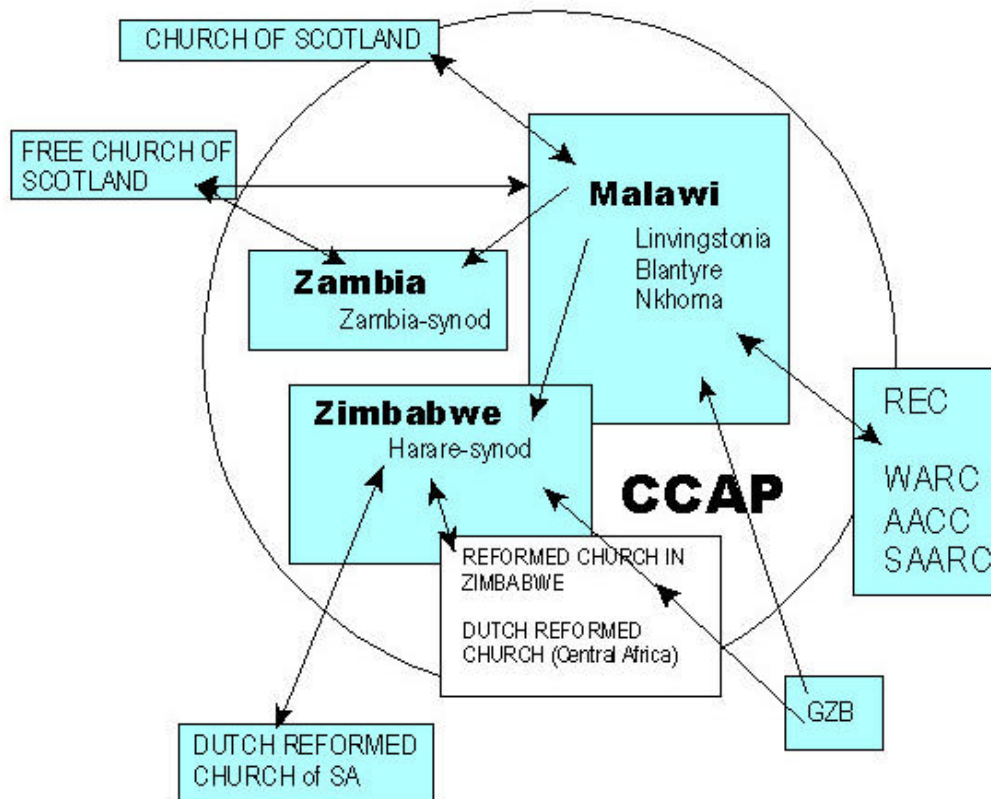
CHURCH OF SCOTLAND

FREE CHURCH OF SCOTLAND

Malawi
Linvingstonia
Blantyre
Nkhoma

Zambia
Zambia-synod

Zimbabwe
Harare-synod

CCAP

REC

WARC
AACC
SAARC

REFORMED CHURCH IN ZIMBABWE

DUTCH REFORMED CHURCH (Central Africa)

GZB

DUTCH REFORMED CHURCH of SA